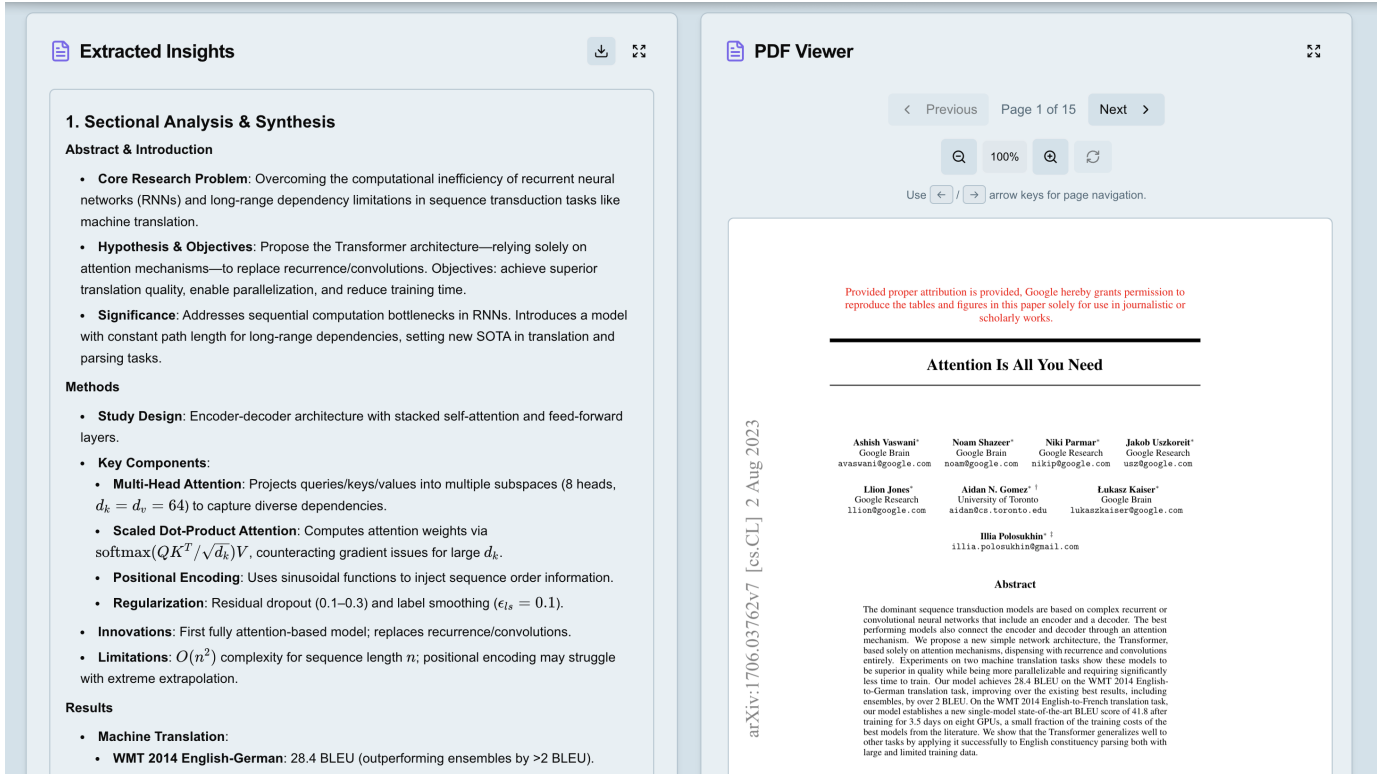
Extracted Insights

1. Sectional Analysis & Synthesis

Abstract & Introduction

• Core Research Problem: Overcoming the computational inefficiency of recurrent neural networks (RNNs) and long-range dependency limitations in sequence transduction tasks like machine translation.

• Hypothesis & Objectives: Propose the Transformer architecture—relying solely on attention mechanisms—to replace recurrence/convolutions. Objectives: achieve superior translation quality, enable parallelization, and reduce training time.

• Significance: Addresses sequential computation bottlenecks in RNNs. Introduces a model with constant path length for long-range dependencies, setting new SOTA in translation and parsing tasks.

Methods

• Study Design: Encoder-decoder architecture with stacked self-attention and feed-forward layers.

• Key Components:

• Multi-Head Attention: Projects queries/keys/values into multiple subspaces (8 heads, $d_k = d_v = 64$) to capture diverse dependencies.

• Scaled Dot-Product Attention: Computes attention weights via $\mathrm{softmax}(QK^T/\sqrt{d_k})V$, counteracting gradient issues for large $d_k$.

• Positional Encoding: Uses sinusoidal functions to inject sequence order information.

• Regularization: Residual dropout (0.1–0.3) and label smoothing ($\epsilon_{ls} = 0.1$).

• Innovations: First fully attention-based model; replaces recurrence/convolutions.

• Limitations: $O(n^2)$ complexity for sequence length $n$; positional encoding may struggle with extreme extrapolation.

Results

• Machine Translation:

• WMT 2014 English-German: 28.4 BLEU (outperforming ensembles by >2 BLEU).

PDF Viewer

Previous Page 1 of 15 Next

100%

Use ← / → arrow keys for page navigation.

Provided proper attribution is provided, Google hereby grants permission to reproduce the tables and figures in this paper solely for use in journalistic or scholarly works.

Attention Is All You Need

Ashish Vaswani* Google Brain avaswani@google.com
Noam Shazeer* Google Brain noam@google.com
Niki Parmar* Google Research nikip@google.com
Jakob Uszkoreit* Google Research usz@google.com

Llion Jones* Google Research llion@google.com
Aidan N. Gomez* † University of Toronto aidan@cs.toronto.edu
Łukasz Kaiser* Google Brain lukaszkaiser@google.com

Illia Polosukhin* ‡ illia.polosukhin@gmail.com

arXiv:1706.03762v7 [cs.CL] 2 Aug 2023

Abstract

The dominant sequence transduction models are based on complex recurrent or convolutional neural networks that include an encoder and a decoder. The best performing models also connect the encoder and decoder through an attention mechanism. We propose a new simple network architecture, the Transformer, based solely on attention mechanisms, dispensing with recurrence and convolutions entirely. Experiments on two machine translation tasks show these models to be superior in quality while being more parallelizable and requiring significantly less time to train. Our model achieves 28.4 BLEU on the WMT 2014 English-to-German translation task, improving over the existing best results, including ensembles, by over 2 BLEU. On the WMT 2014 English-to-French translation task, our model establishes a new single-model state-of-the-art BLEU score of 41.8 after training for 3.5 days on eight GPUs, a small fraction of the training costs of the best models from the literature. We show that the Transformer generalizes well to other tasks by applying it successfully to English constituency parsing both with large and limited training data.